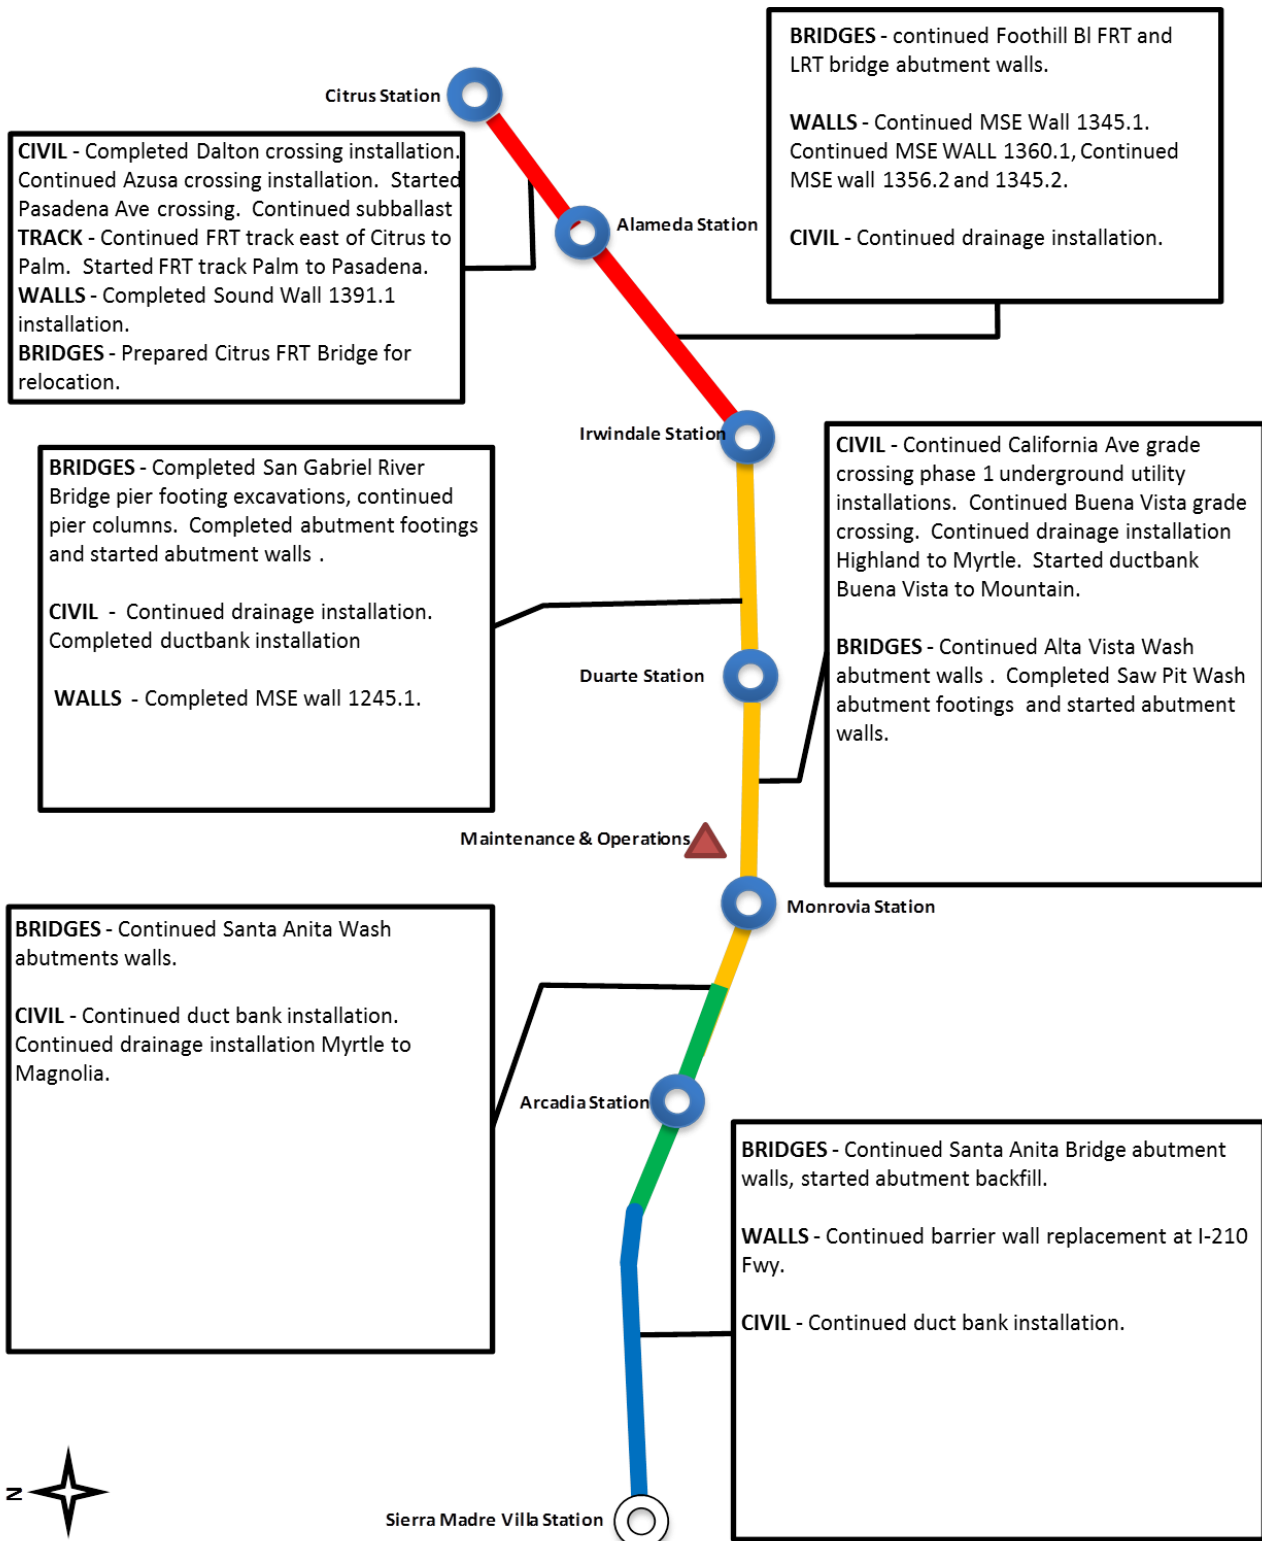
BRIDGES - continued Foothill Bl FRT and LRT bridge abutment walls.

WALLS - Continued MSE Wall 1345.1. Continued MSE WALL 1360.1, Continued MSE wall 1356.2 and 1345.2.

CIVIL - Continued drainage installation.

Citrus Station

CIVIL - Completed Dalton crossing installation. Continued Azusa crossing installation. Started Pasadena Ave crossing. Continued subballast
TRACK - Continued FRT track east of Citrus to Palm. Started FRT track Palm to Pasadena.
WALLS - Completed Sound Wall 1391.1 installation.
BRIDGES - Prepared Citrus FRT Bridge for relocation.

Alameda Station

Irwindale Station

CIVIL - Continued California Ave grade crossing phase 1 underground utility installations. Continued Buena Vista grade crossing. Continued drainage installation Highland to Myrtle. Started ductbank Buena Vista to Mountain.

BRIDGES - Continued Alta Vista Wash abutment walls . Completed Saw Pit Wash abutment footings and started abutment walls.

BRIDGES - Completed San Gabriel River Bridge pier footing excavations, continued pier columns. Completed abutment footings and started abutment walls .

CIVIL - Continued drainage installation. Completed ductbank installation

WALLS - Completed MSE wall 1245.1.

Duarte Station

Maintenance & Operations

Monrovia Station

BRIDGES - Continued Santa Anita Wash abutments walls.

CIVIL - Continued duct bank installation. Continued drainage installation Myrtle to Magnolia.

Arcadia Station

BRIDGES - Continued Santa Anita Bridge abutment walls, started abutment backfill.

WALLS - Continued barrier wall replacement at I-210 Fwy.

CIVIL - Continued duct bank installation.

N

Sierra Madre Villa Station